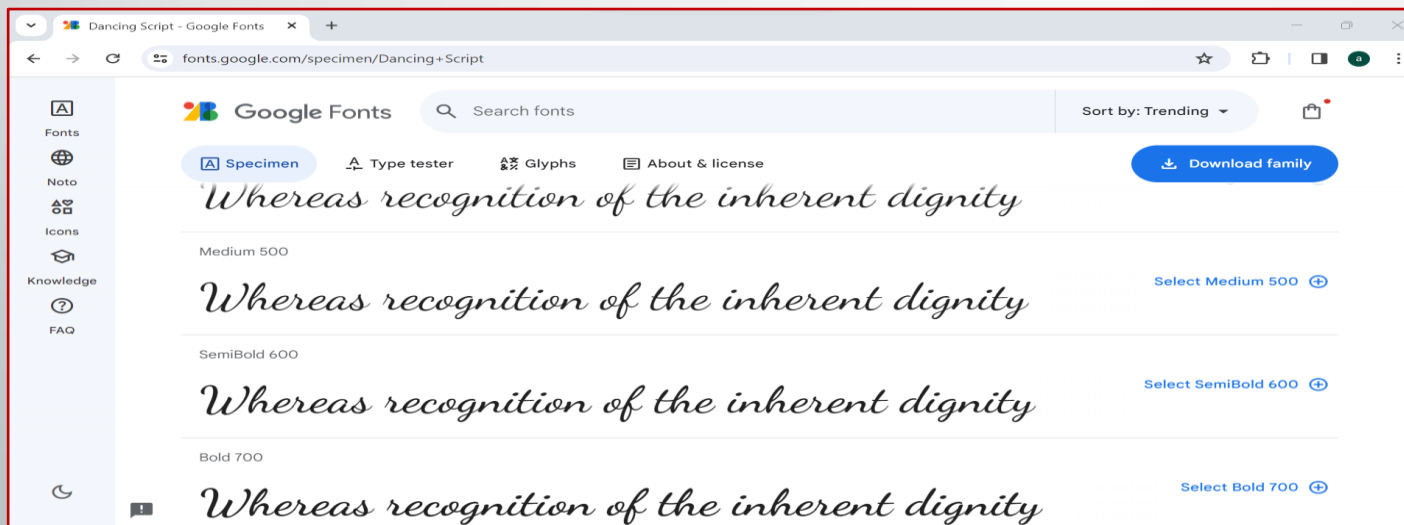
Dancing Script - Google Fonts
fonts.google.com/specimen/Dancing+Script
a

Fonts
Noto
Icons
Knowledge
FAQ

Google Fonts
Search fonts
Sort by: Trending

Specimen
Type tester
Glyphs
About & license
Download family

Whereas recognition of the inherent dignity

Medium 500
Whereas recognition of the inherent dignity
Select Medium 500

SemiBold 600
Whereas recognition of the inherent dignity
Select SemiBold 600

Bold 700
Whereas recognition of the inherent dignity
Select Bold 700